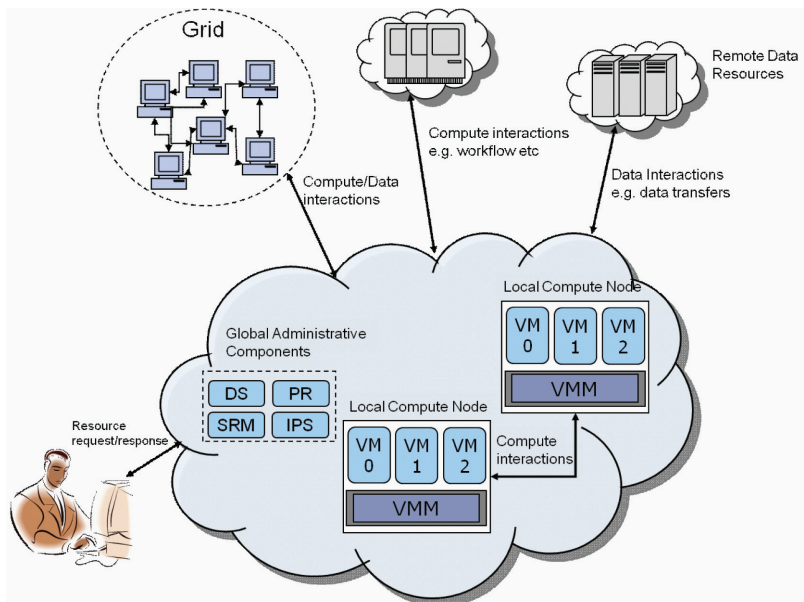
Grid

Compute interactions e.g. workflow etc

Remote Data Resources

Data Interactions e.g. data transfers

Compute/Data interactions

Local Compute Node

VM 0

VM 1

VM 2

VMM

Global Administrative Components

DS

PR

SRM

IPS

Local Compute Node

VM 0

VM 1

VM 2

VMM

Compute interactions

Resource request/response